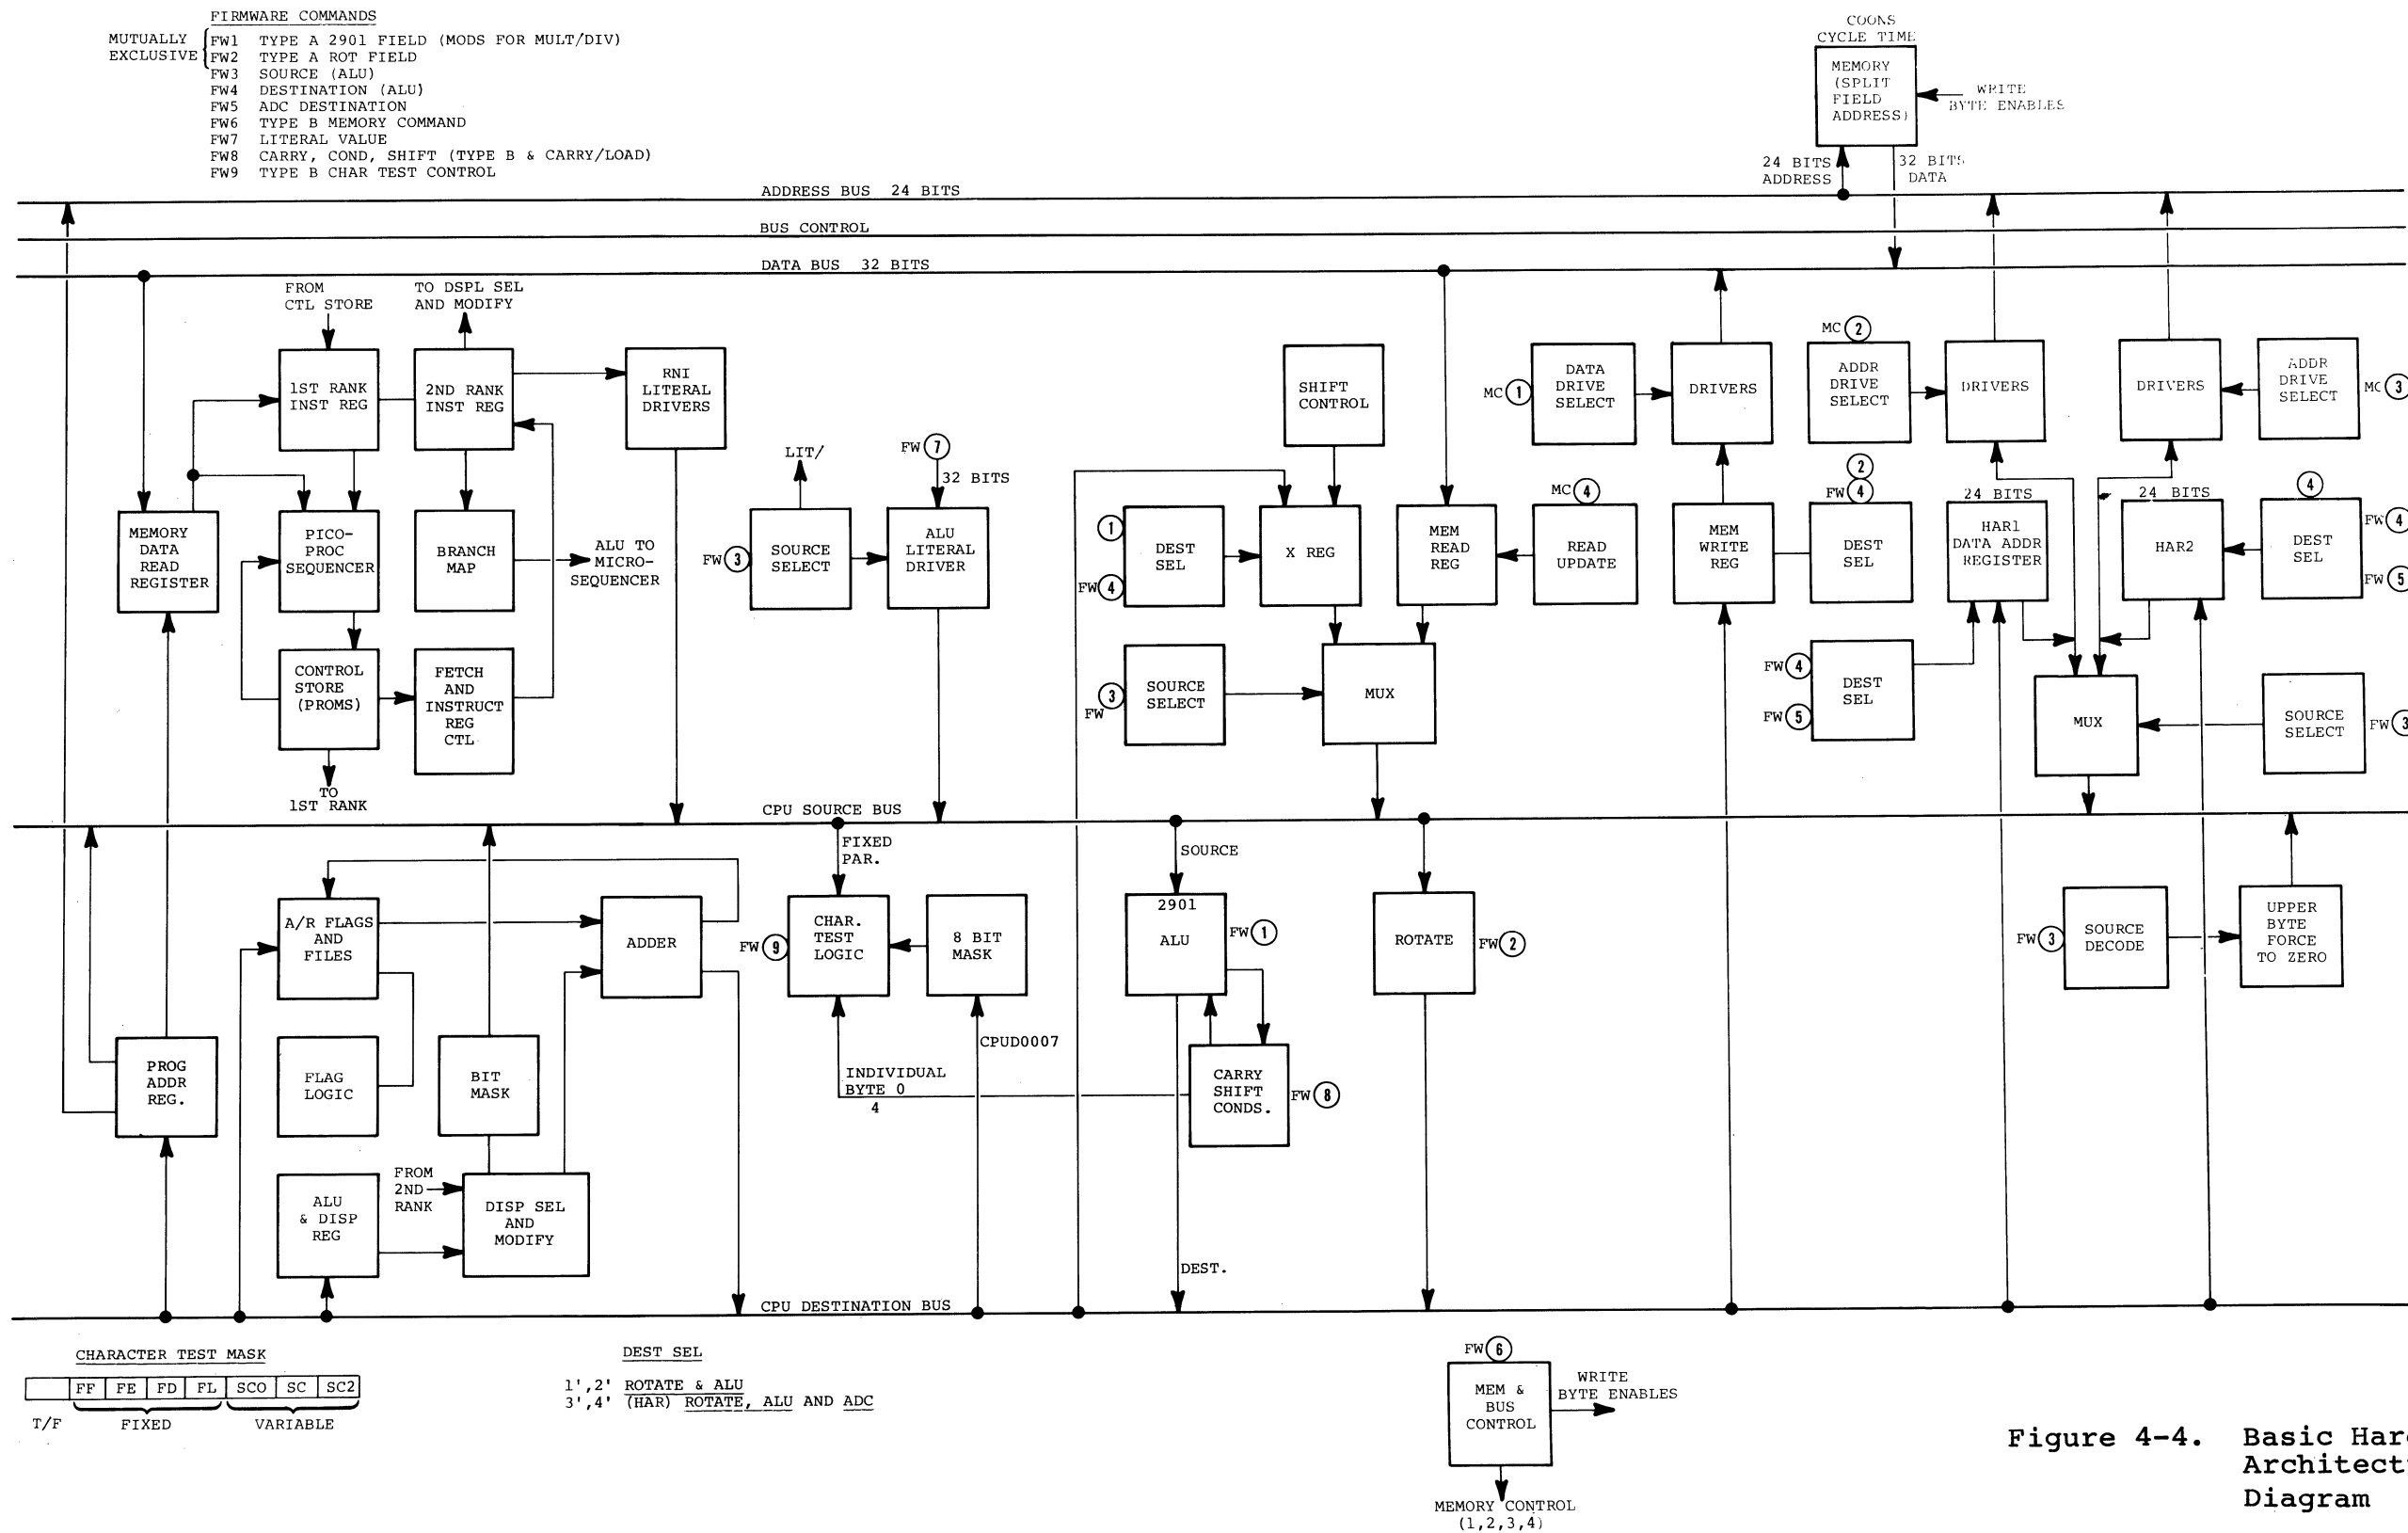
FIRMWARE COMMANDS
MUTUALLY EXCLUSIVE
FW1 TYPE A 2901 FIELD (MODS FOR MULT/DIV)
FW2 TYPE A ROT FIELD
FW3 SOURCE (ALU)
FW4 DESTINATION (ALU)
FW5 ADC DESTINATION
FW6 TYPE B MEMORY COMMAND
FW7 LITERAL VALUE
FW8 CARRY, COND, SHIFT (TYPE B & CARRY/LOAD)
FW9 TYPE B CHAR TEST CONTROL

COONS CYCLE TIME
MEMORY (SPLIT FIELD ADDRESS)
WRITE BYTE ENABLES
24 BITS ADDRESS
32 BITS DATA

ADDRESS BUS 24 BITS
BUS CONTROL
DATA BUS 32 BITS

FROM CTL STORE
TO DSPL SEL AND MODIFY
1ST RANK INST REG
2ND RANK INST REG
RNI LITERAL DRIVERS
MEMORY DATA READ REGISTER
PICO-PROC SEQUENCER
BRANCH MAP
ALU TO MICRO-SEQUENCER
CONTROL STORE (PROMS)
FETCH AND INSTRUCT REG CTL
TO 1ST RANK
LIT/
FW 7
32 BITS
FW 3
SOURCE SELECT
ALU LITERAL DRIVER
SHIFT CONTROL
MC 1
DATA DRIVE SELECT
DRIVERS
MC 2
ADDR DRIVE SELECT
DRIVERS
DRIVERS
ADDR DRIVE SELECT
MC 3
1
DEST SEL
FW 4
X REG
MEM READ REG
MC 4
READ UPDATE
MEM WRITE REG
2
FW 4
DEST SEL
24 BITS
HAR1 DATA ADDR REGISTER
24 BITS
HAR2
4
DEST SEL
FW 4
FW 5
3
FW
SOURCE SELECT
MUX
FW 4
FW 5
DEST SEL
MUX
SOURCE SELECT
FW 3

CPU SOURCE BUS
FIXED PAR.
SOURCE
A/R FLAGS AND FILES
ADDER
FW 9
CHAR. TEST LOGIC
8 BIT MASK
2901
ALU
FW 1
ROTATE
FW 2
FW 3
SOURCE DECODE
UPPER BYTE FORCE TO ZERO
CPUD0007
PROG ADDR REG.
FLAG LOGIC
BIT MASK
INDIVIDUAL BYTE 0
4
CARRY SHIFT CONDS.
FW 8
ALU & DISP REG
FROM 2ND RANK
DISP SEL AND MODIFY
DEST.
CPU DESTINATION BUS

CHARACTER TEST MASK
| | FF | FE | FD | FL | SCO | SC | SC2 |
T/F
FIXED
VARIABLE

DEST SEL
1',2' ROTATE & ALU
3',4' (HAR) ROTATE, ALU AND ADC

FW 6
MEM & BUS CONTROL
WRITE BYTE ENABLES
MEMORY CONTROL (1,2,3,4)

Figure 4-4. Basic Har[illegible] Architect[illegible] Diagram